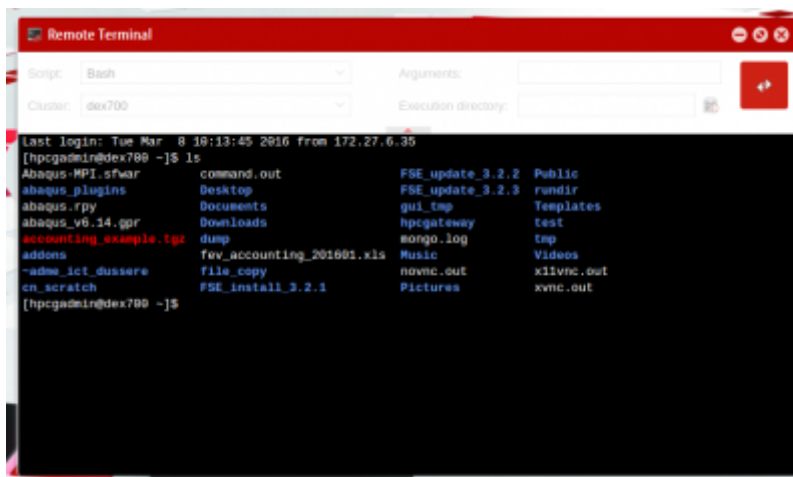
Remote Terminal

Script: Bash
Arguments:
Cluster: dex700
Execution directory:

Last login: Tue Mar 8 10:13:45 2016 from 172.27.6.35
[hpcgadmin@dex700 ~]$ ls

| | | | |
|---|---|---|---|
| Abaqus-MPI.sfwar | command.out | FSE_update_3.2.2 | Public |
| abaqus_plugins | Desktop | FSE_update_3.2.3 | rundir |
| abaqus.rpy | Documents | gui_tmp | Templates |
| abaqus_v6.14.gpr | Downloads | hpcgateway | test |
| accounting_example.tgz | dump | mongo.log | tmp |
| addons | fev_accounting_201601.xls | Music | Videos |
| ~adme_ict_dussere | file_copy | novnc.out | x11vnc.out |
| cn_scratch | FSE_install_3.2.1 | Pictures | xvnc.out |

[hpcgadmin@dex700 ~]$